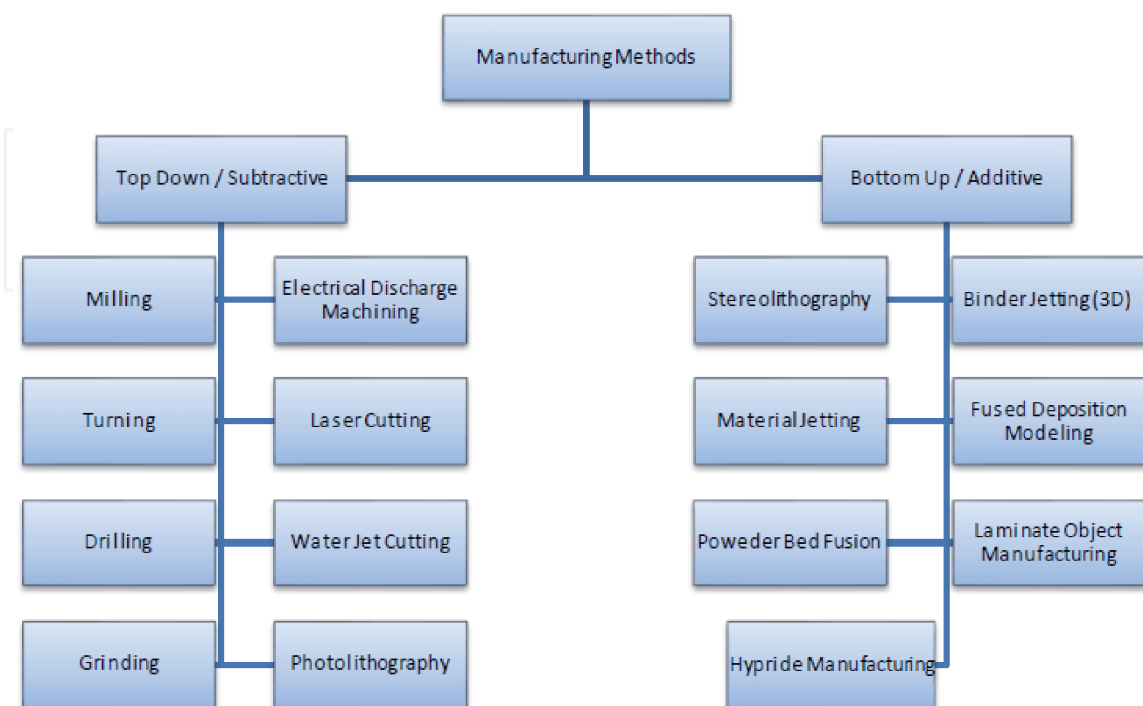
Manufacturing Methods

Top Down / Subtractive

Bottom Up / Additive

Milling

Electrical Discharge Machining

Turning

Laser Cutting

Drilling

Water Jet Cutting

Grinding

Photolithography

Stereolithography

Binder Jetting (3D)

Material Jetting

Fused Deposition Modeling

Powder Bed Fusion

Laminate Object Manufacturing

Hypride Manufacturing